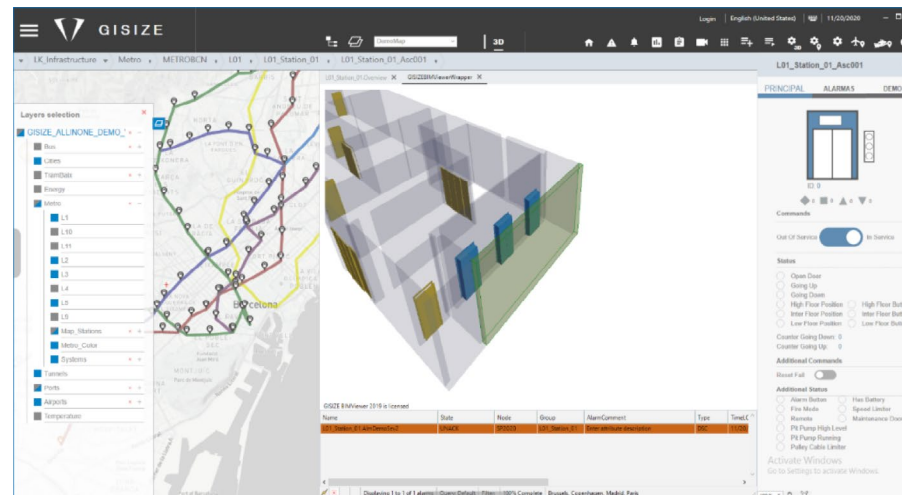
GISIZE

Login English (United States) 11/20/2020

OsmosMap 3D

LK_Infrastructure Metro METROBCN L01 L01_Station_01 L01_Station_01_Asc001

L01_Station_01_Asc001

PRINCIPAL ALARMAS DEMO

Layers selection

GISIZE_ALLINONE_DEMO_

Bus
Cities
TramBals
Energy
Metro
L1
L10
L11
L2
L3
L4
L5
L9
Map_Stations
Metro_Color
Systems
Tunnels
Ports
Airports
Temperature

Barcelona

L01_Station_01 Overview GISIZEBIMViewerWrapper

GISIZE BIMViewer 2019 is licensed

| Name | State | Node | Group | AlarmComment | Type | TimeLC |
|---|---|---|---|---|---|---|
| L01_Station_01 AlmDemoSes3 | UNACK | SP2023 | L01_Station_01 | Error attribute description | DSC | 11:00 |

Displaying 1 to 1 of 1 alarms Query Default Filter 100% Complete Brussels, Copenhagen, Madrid, Paris

Commands

Out Of Service In Service

Status

Open Door
Going Up
Going Down
High Floor Position High Floor Bu
Inter Floor Position Inter Floor Bu
Low Floor Position Low Floor Bu

Counter Going Down: 0
Counter Going Up: 0

Additional Commands

Reset Fall

Additional Status

Alarm Button Has Battery
Fire Mode Speed Limiter
Remote Maintenance Door
Pit Pump High Level
Pit Pump Running
Pulley Cable Limiter

Activate Windows
Go to Settings to activate Windows.